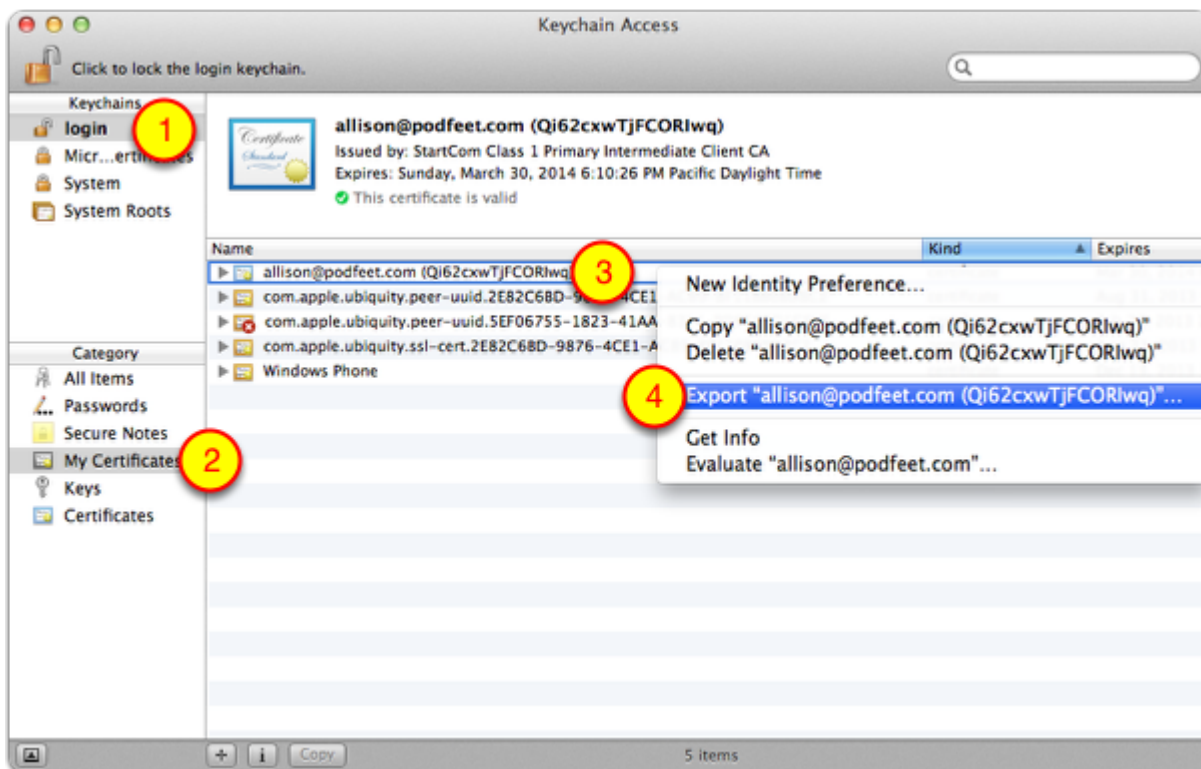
Keychain Access

Click to lock the login keychain.

Keychains
login
Micr...ertificates
System
System Roots

1

Certificate Standard

allison@podfeet.com (Qi62cxwTjFCORIwq)
Issued by: StartCom Class 1 Primary Intermediate Client CA
Expires: Sunday, March 30, 2014 6:10:26 PM Pacific Daylight Time
This certificate is valid

| Name | Kind | Expires |
|---|---|---|
| allison@podfeet.com (Qi62cxwTjFCORIwq) | | |
| com.apple.ubiquity.peer-uuid.2E82C6BD-9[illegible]4CE1 | | |
| com.apple.ubiquity.peer-uuid.5EF06755-1823-41AA | | |
| com.apple.ubiquity.ssl-cert.2E82C6BD-9876-4CE1-A | | |
| Windows Phone | | |

3

New Identity Preference...
Copy "allison@podfeet.com (Qi62cxwTjFCORIwq)"
Delete "allison@podfeet.com (Qi62cxwTjFCORIwq)"
4
Export "allison@podfeet.com (Qi62cxwTjFCORIwq)"...
Get Info
Evaluate "allison@podfeet.com"...

Category
All Items
Passwords
Secure Notes
My Certificates
2
Keys
Certificates

+ i Copy
5 items